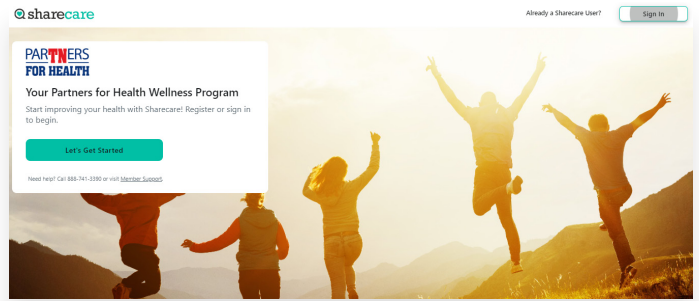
sharecare

Already a Sharecare User?

Sign In

PARTNERS FOR HEALTH

Your Partners for Health Wellness Program

Start improving your health with Sharecare! Register or sign in to begin.

Let's Get Started

Need help? Call 888-741-3390 or visit Member Support